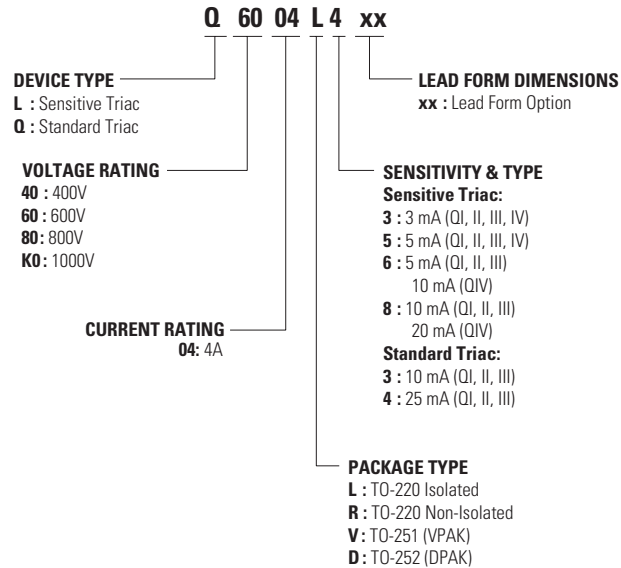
Q 60 04 L 4 xx

DEVICE TYPE
L : Sensitive Triac
Q : Standard Triac

LEAD FORM DIMENSIONS
xx : Lead Form Option

VOLTAGE RATING
40 : 400V
60 : 600V
80: 800V
K0: 1000V

SENSITIVITY & TYPE
Sensitive Triac:
3 : 3 mA (QI, II, III, IV)
5 : 5 mA (QI, II, III, IV)
6 : 5 mA (QI, II, III)
10 mA (QIV)
8 : 10 mA (QI, II, III)
20 mA (QIV)
Standard Triac:
3 : 10 mA (QI, II, III)
4 : 25 mA (QI, II, III)

CURRENT RATING
04: 4A

PACKAGE TYPE
L : TO-220 Isolated
R : TO-220 Non-Isolated
V : TO-251 (VPAK)
D : TO-252 (DPAK)